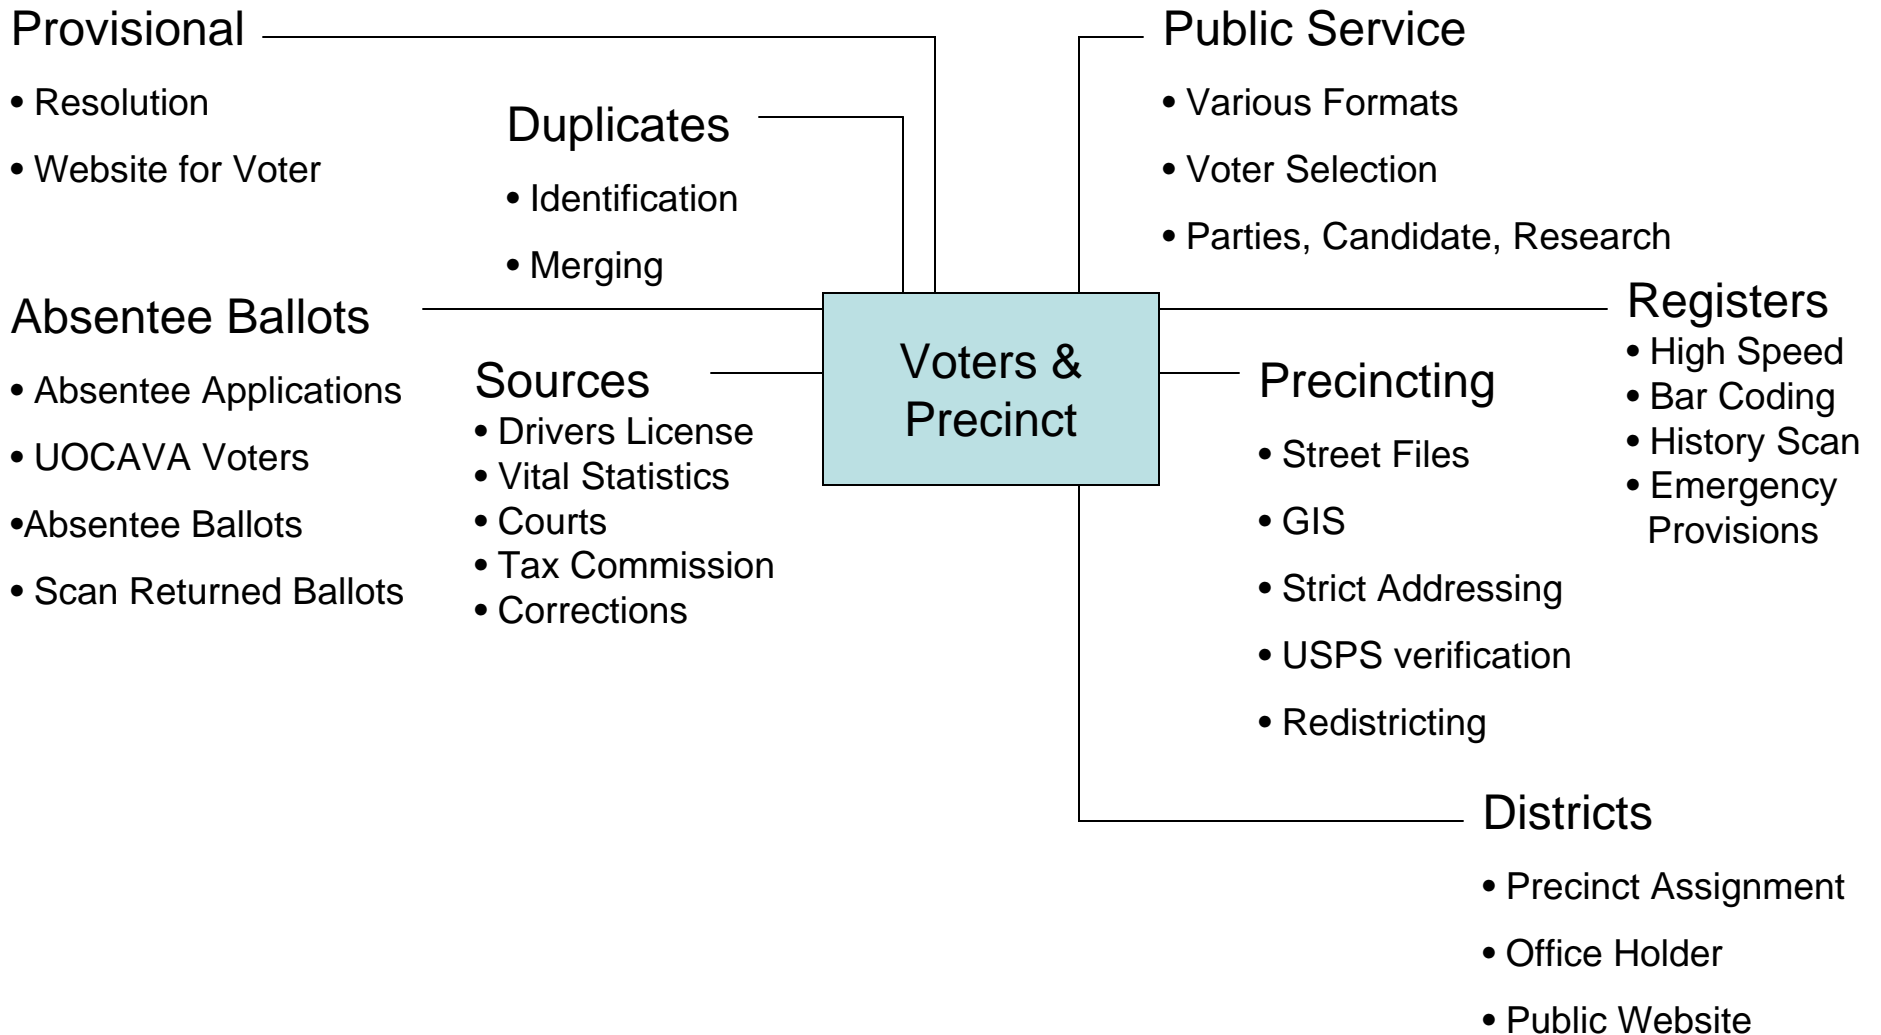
Provisional

• Resolution

• Website for Voter

Duplicates

• Identification

• Merging

Absentee Ballots

• Absentee Applications

• UOCAVA Voters

•Absentee Ballots

• Scan Returned Ballots

Sources

• Drivers License
• Vital Statistics
• Courts
• Tax Commission
• Corrections

Voters & Precinct

Public Service

• Various Formats

• Voter Selection

• Parties, Candidate, Research

Registers

• High Speed
• Bar Coding
• History Scan
• Emergency Provisions

Precincting

• Street Files

• GIS

• Strict Addressing

• USPS verification

• Redistricting

Districts

• Precinct Assignment

• Office Holder

• Public Website